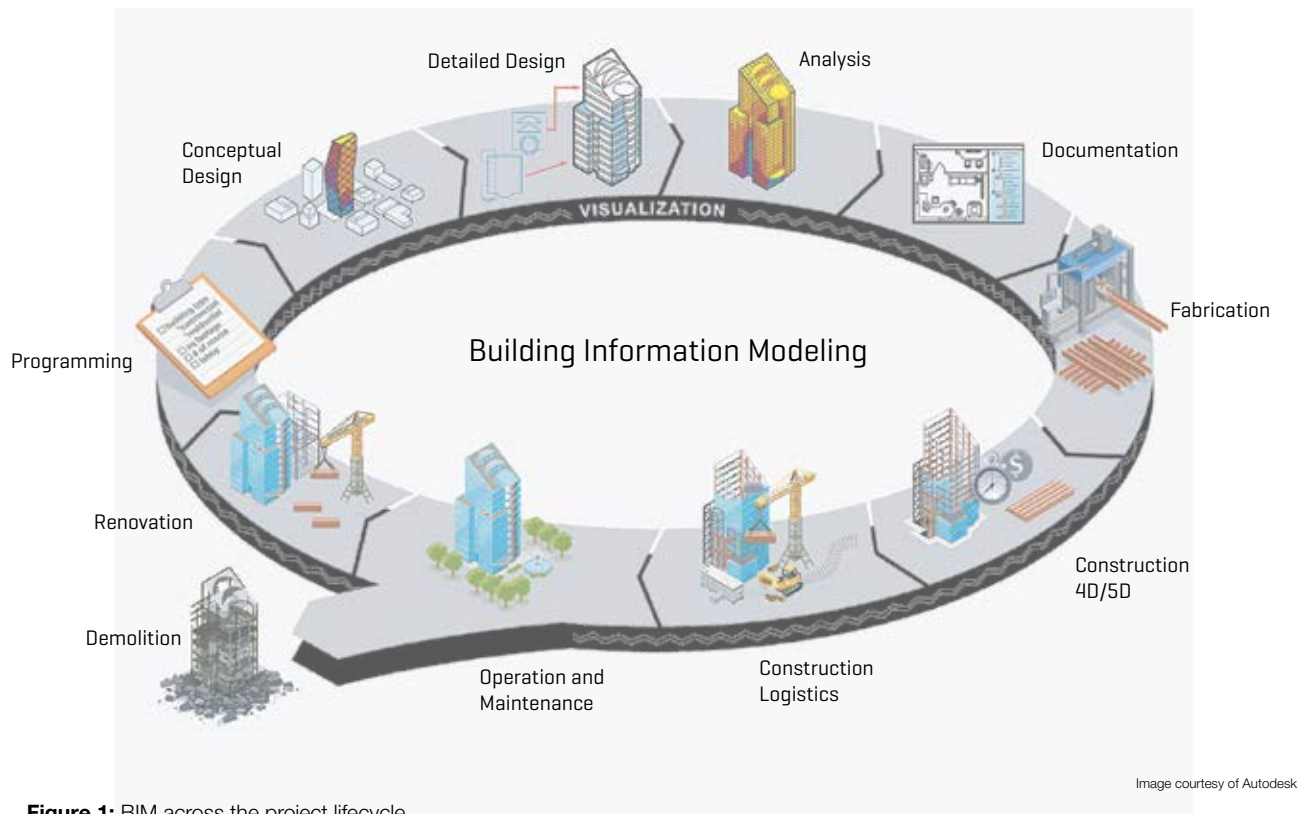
Detailed Design

Analysis

Conceptual Design

Documentation

VISUALIZATION

Fabrication

Programming

Building Information Modeling

Renovation

Construction 4D/5D

Demolition

Operation and Maintenance

Construction Logistics

Image courtesy of Autodesk

**Figure 1:** BIM across the project lifecycle